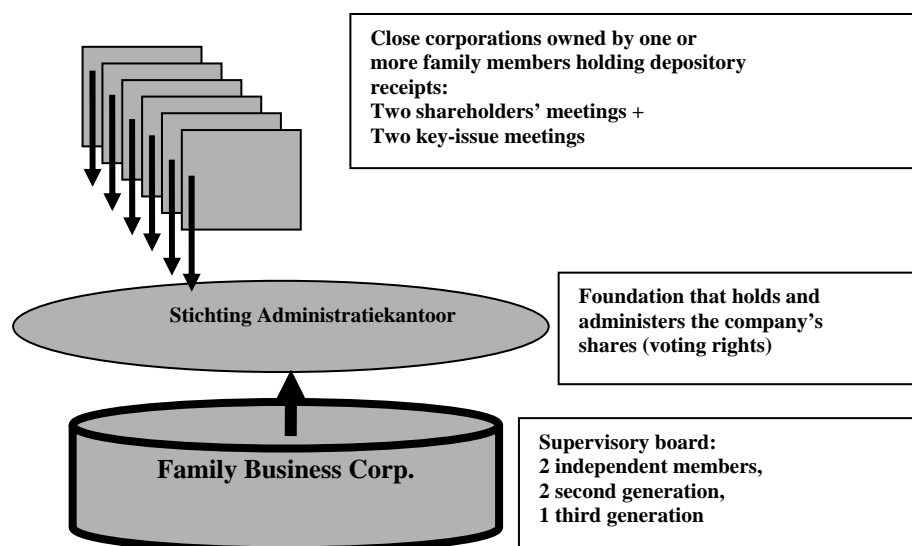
Close corporations owned by one or more family members holding depository receipts:
Two shareholders' meetings +
Two key-issue meetings

Stichting Administratiekantoor

Foundation that holds and administers the company's shares (voting rights)

Family Business Corp.

Supervisory board:
2 independent members,
2 second generation,
1 third generation